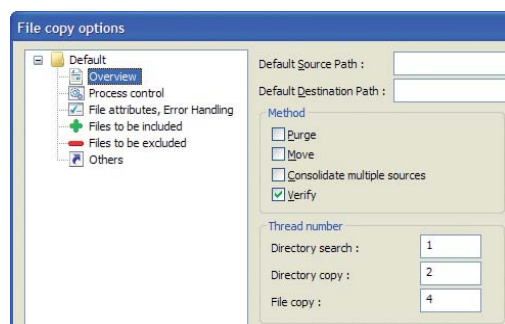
File copy options

Default
Overview
Process control
File attributes, Error Handling
Files to be included
Files to be excluded
Others

Default Source Path :
Default Destination Path :

Method
Purge
Move
Consolidate multiple sources
Verify

Thread number
Directory search : 1
Directory copy : 2
File copy : 4